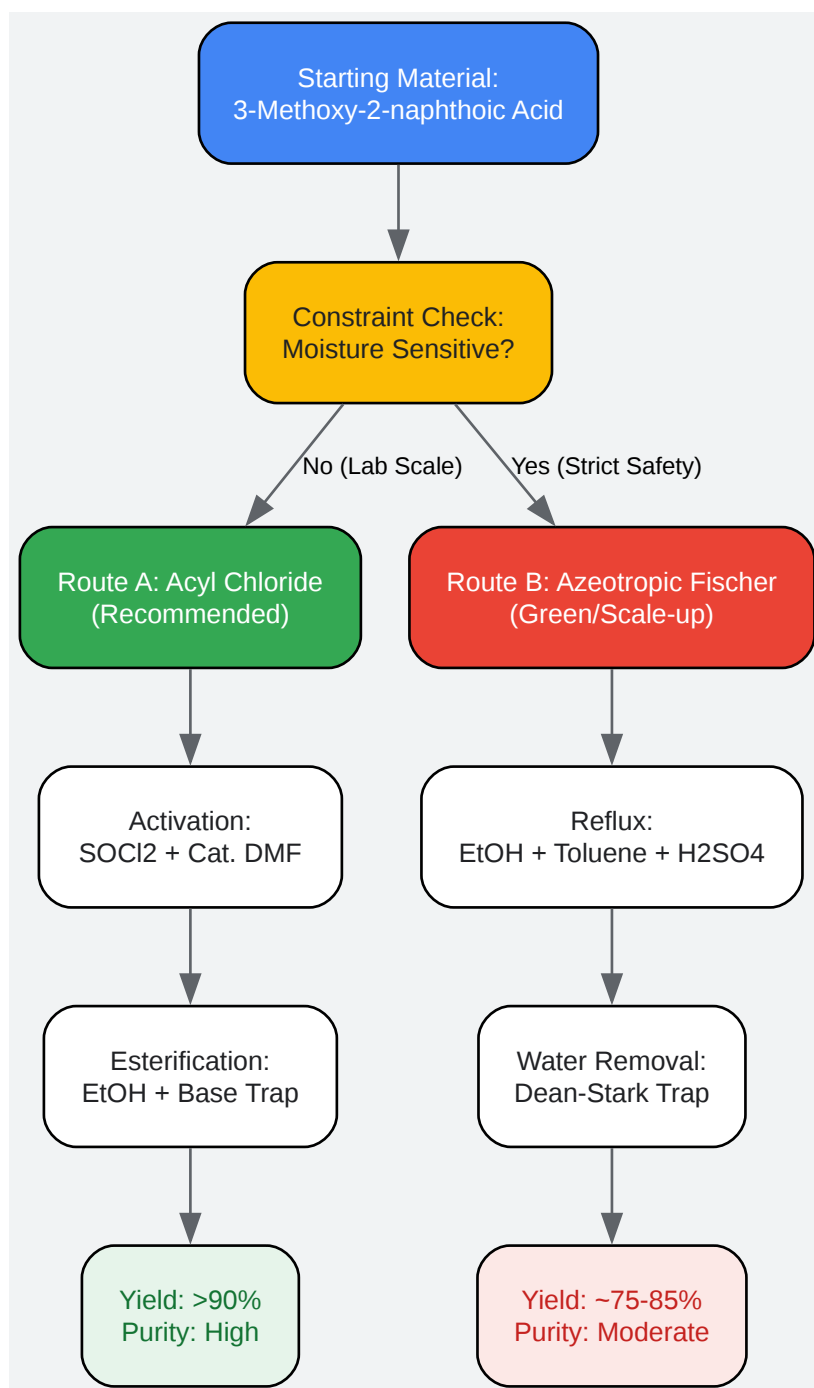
Starting Material:
3-Methoxy-2-naphthoic Acid

Constraint Check:
Moisture Sensitive?

No (Lab Scale)

Yes (Strict Safety)

Route A: Acyl Chloride
(Recommended)

Activation:
SOCl2 + Cat. DMF

Esterification:
EtOH + Base Trap

Yield: >90%
Purity: High

Route B: Azeotropic Fischer
(Green/Scale-up)

Reflux:
EtOH + Toluene + H2SO4

Water Removal:
Dean-Stark Trap

Yield: ~75-85%
Purity: Moderate